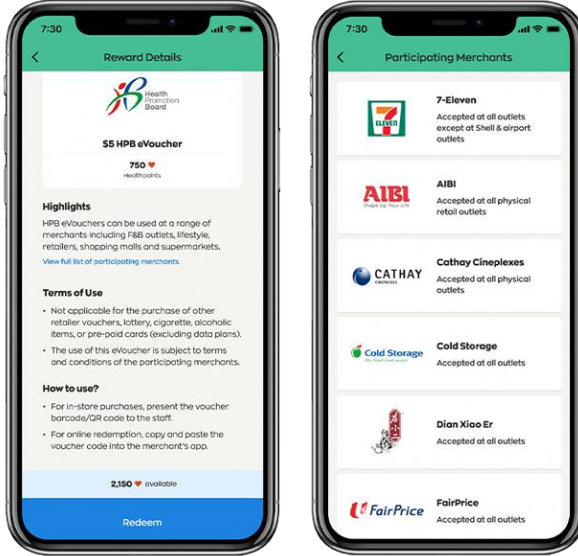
7:30

Reward Details

Health Promotion Board

$5 HPB eVoucher

750 ♥
Healthpoints

Highlights

HPB eVouchers can be used at a range of merchants including F&B outlets, lifestyle, retailers, shopping malls and supermarkets.

View full list of participating merchants

Terms of Use

• Not applicable for the purchase of other retailer vouchers, lottery, cigarette, alcoholic items, or pre-paid cards (excluding data plans).

• The use of this eVoucher is subject to terms and conditions of the participating merchants.

How to use?

• For in-store purchases, present the voucher barcode/QR code to the staff.

• For online redemption, copy and paste the voucher code into the merchant's app.

2,150 ♥ available

Redeem

7:30

Participating Merchants

7-Eleven
Accepted at all outlets except at Shell & airport outlets

AIBI
Shape Up Your Life
AIBI
Accepted at all physical retail outlets

CATHAY
Cathay Cineplexes
Accepted at all physical outlets

Cold Storage
Cold Storage
Accepted at all outlets

Dian Xiao Er
Accepted at all outlets

FairPrice
FairPrice
Accepted at all outlets